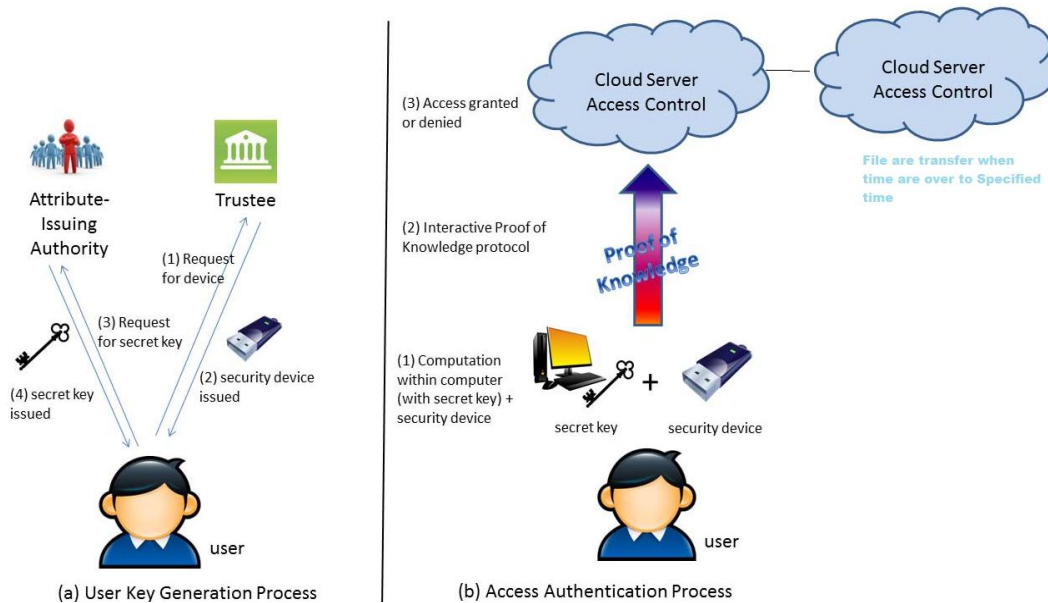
Attribute-Issuing Authority

Trustee

(1) Request for device

(3) Request for secret key

(2) security device issued

(4) secret key issued

user

(a) User Key Generation Process

Cloud Server Access Control

Cloud Server Access Control

File are transfer when time are over to Specified time

(3) Access granted or denied

(2) Interactive Proof of Knowledge protocol

Proof of Knowledge

(1) Computation within computer (with secret key) + security device

+

secret key

security device

user

(b) Access Authentication Process